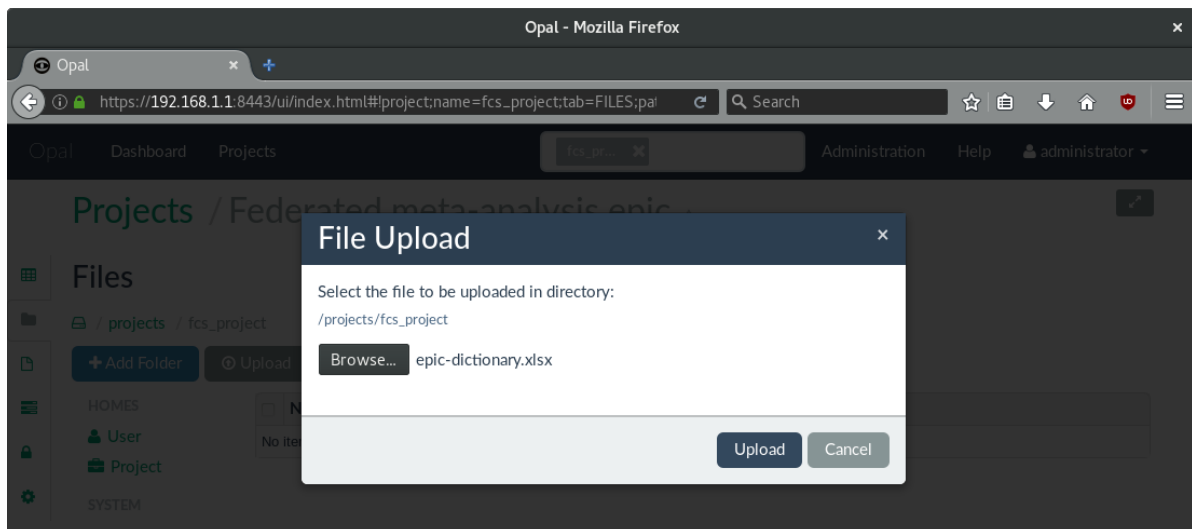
Opal - Mozilla Firefox

Opal

https://192.168.1.1:8443/ui/index.html#!project;name=fcs_project;tab=FILES;pat

Search

Opal Dashboard Projects

fcs_pr...

Administration Help administrator

Projects / Federated meta-analysis epic

Files

/ projects / fcs_project

Add Folder Upload

HOMES

User

Project

SYSTEM

N

No ite

File Upload

Select the file to be uploaded in directory:

/projects/fcs_project

Browse... epic-dictionary.xlsx

Upload Cancel